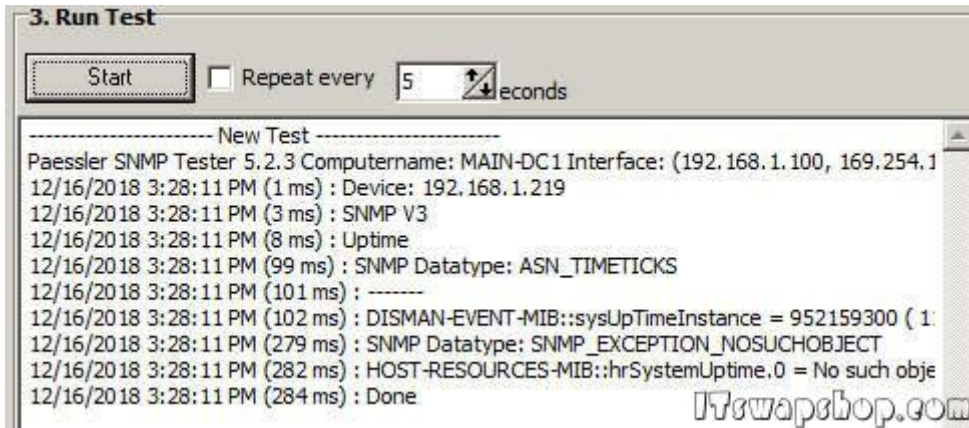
3. Run Test

Start

Repeat every 5 econds

---------------------- New Test ----------------------
Paessler SNMP Tester 5.2.3 Computername: MAIN-DC1 Interface: (192.168.1.100, 169.254.1
12/16/2018 3:28:11 PM (1 ms) : Device: 192.168.1.219
12/16/2018 3:28:11 PM (3 ms) : SNMP V3
12/16/2018 3:28:11 PM (8 ms) : Uptime
12/16/2018 3:28:11 PM (99 ms) : SNMP Datatype: ASN_TIMETICKS
12/16/2018 3:28:11 PM (101 ms) : -------
12/16/2018 3:28:11 PM (102 ms) : DISMAN-EVENT-MIB::sysUpTimeInstance = 952159300 ( 1
12/16/2018 3:28:11 PM (279 ms) : SNMP Datatype: SNMP_EXCEPTION_NOSUCHOBJECT
12/16/2018 3:28:11 PM (282 ms) : HOST-RESOURCES-MIB::hrSystemUptime.0 = No such obje
12/16/2018 3:28:11 PM (284 ms) : Done

ITswapshop.com